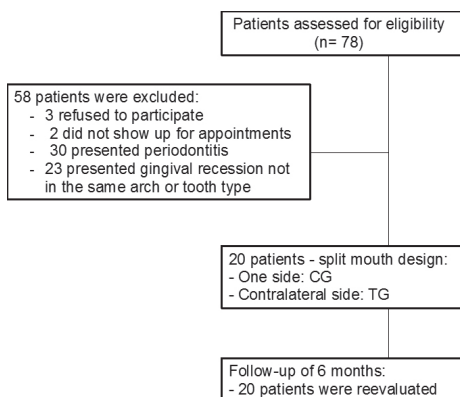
Patients assessed for eligibility (n= 78)

58 patients were excluded:
- 3 refused to participate
- 2 did not show up for appointments
- 30 presented periodontitis
- 23 presented gingival recession not in the same arch or tooth type

20 patients - split mouth design:
- One side: CG
- Contralateral side: TG

Follow-up of 6 months:
- 20 patients were reevaluated